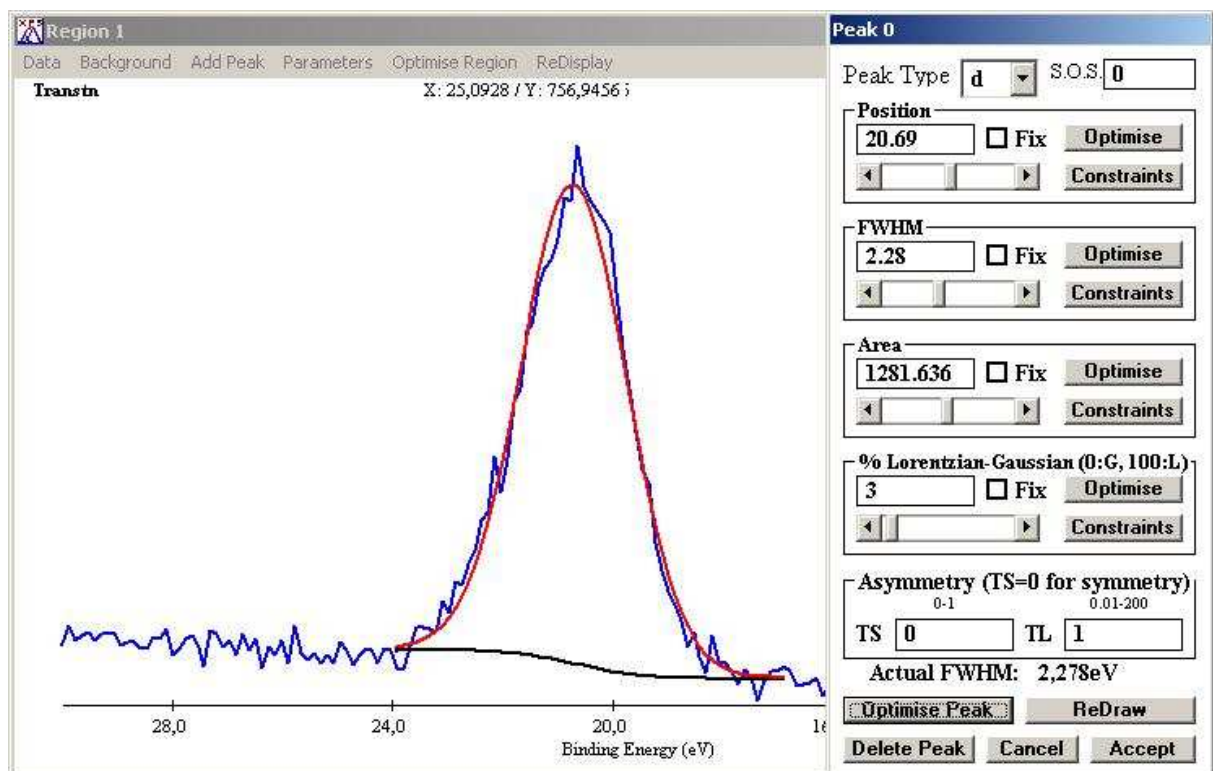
Region 1
Data Background Add Peak Parameters Optimise Region ReDisplay
Transtn
X: 25,0928 / Y: 756,9456 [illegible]
28,0
24,0
20,0
1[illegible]
Binding Energy (eV)

Peak 0
Peak Type d
S.O.S. 0
Position
20.69
Fix
Optimise
Constraints
FWHM
2.28
Fix
Optimise
Constraints
Area
1281.636
Fix
Optimise
Constraints
% Lorentzian-Gaussian (0:G, 100:L)
3
Fix
Optimise
Constraints
Asymmetry (TS=0 for symmetry)
0-1
0.01-200
TS 0
TL 1
Actual FWHM: 2,278eV
Optimise Peak
ReDraw
Delete Peak
Cancel
Accept